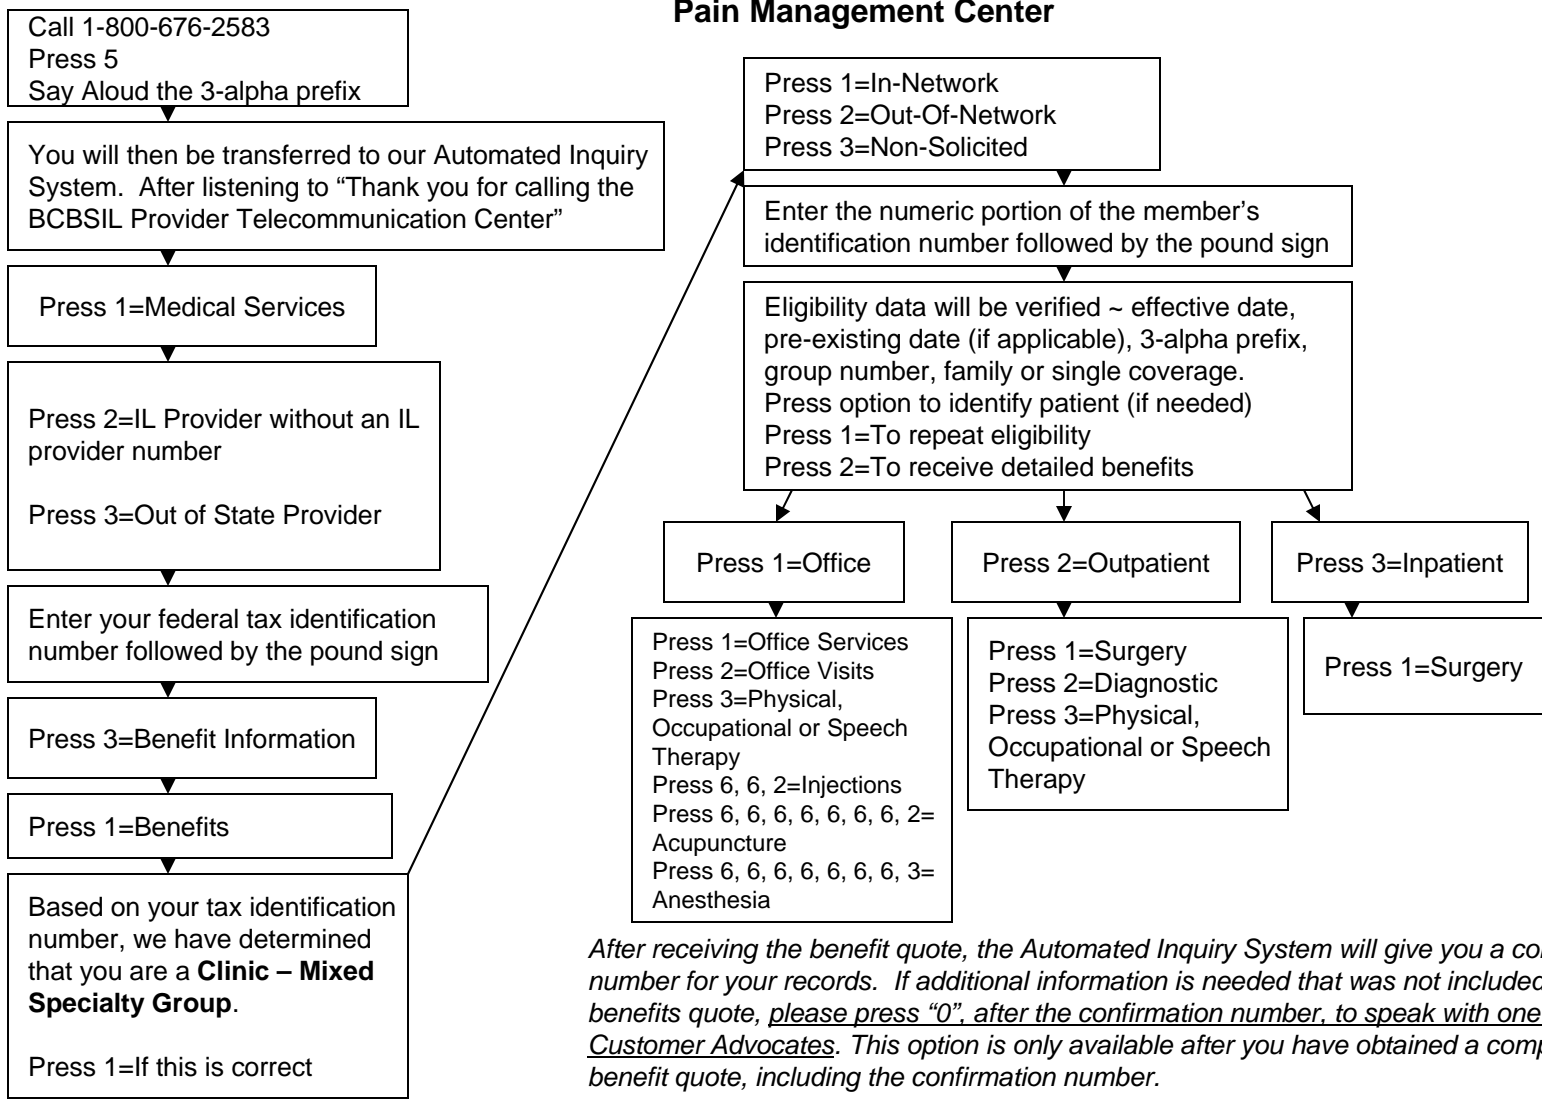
Pain Management Center

Call 1-800-676-2583
Press 5
Say Aloud the 3-alpha prefix

You will then be transferred to our Automated Inquiry System. After listening to "Thank you for calling the BCBSIL Provider Telecommunication Center"

Press 1=Medical Services

Press 2=IL Provider without an IL provider number

Press 3=Out of State Provider

Enter your federal tax identification number followed by the pound sign

Press 3=Benefit Information

Press 1=Benefits

Based on your tax identification number, we have determined that you are a **Clinic – Mixed Specialty Group**.

Press 1=If this is correct

Press 1=In-Network
Press 2=Out-Of-Network
Press 3=Non-Solicited

Enter the numeric portion of the member's identification number followed by the pound sign

Eligibility data will be verified ~ effective date, pre-existing date (if applicable), 3-alpha prefix, group number, family or single coverage.
Press option to identify patient (if needed)
Press 1=To repeat eligibility
Press 2=To receive detailed benefits

Press 1=Office

Press 2=Outpatient

Press 3=Inpatient

Press 1=Office Services
Press 2=Office Visits
Press 3=Physical, Occupational or Speech Therapy
Press 6, 6, 2=Injections
Press 6, 6, 6, 6, 6, 6, 2= Acupuncture
Press 6, 6, 6, 6, 6, 6, 3= Anesthesia

Press 1=Surgery
Press 2=Diagnostic
Press 3=Physical, Occupational or Speech Therapy

Press 1=Surgery

*After receiving the benefit quote, the Automated Inquiry System will give you a co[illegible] number for your records. If additional information is needed that was not include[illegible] benefits quote, please press "0", after the confirmation number, to speak with one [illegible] Customer Advocates. This option is only available after you have obtained a comp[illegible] benefit quote, including the confirmation number.*